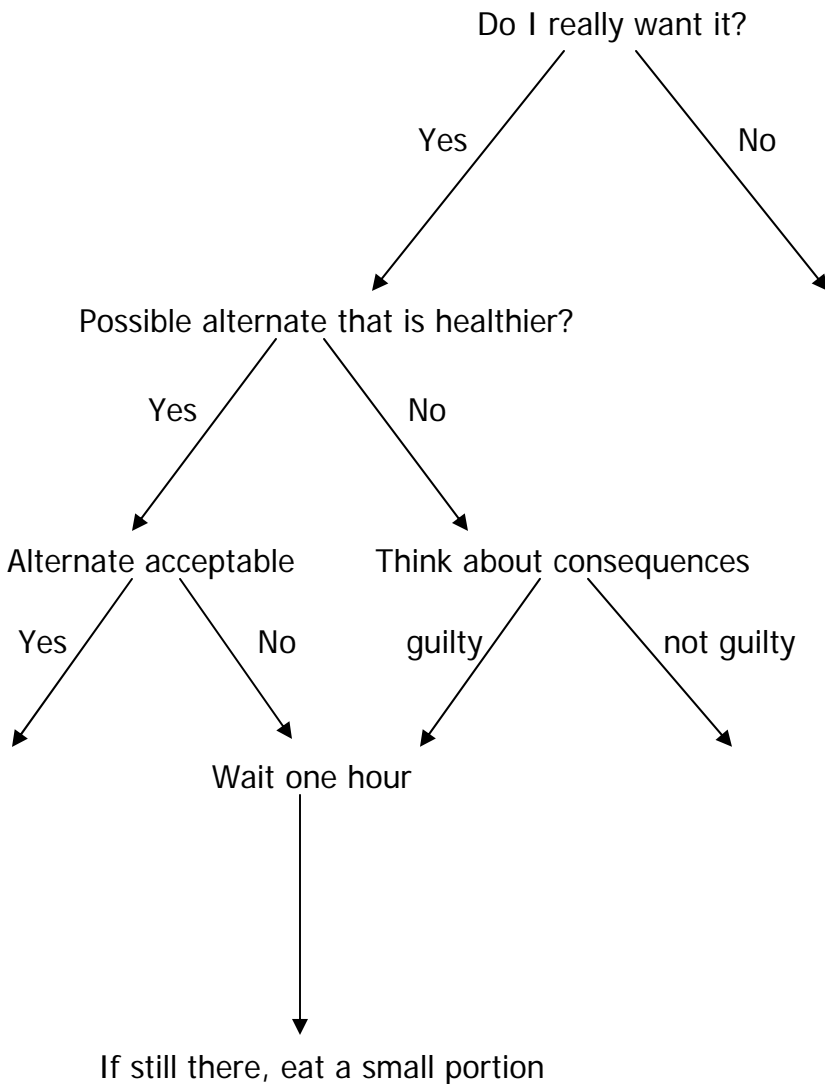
Do I really want it?

Yes

No

Possible alternate that is healthier?

Yes

No

Alternate acceptable

Think about consequences

Yes

No

guilty

not guilty

Wait one hour

If still there, eat a small portion